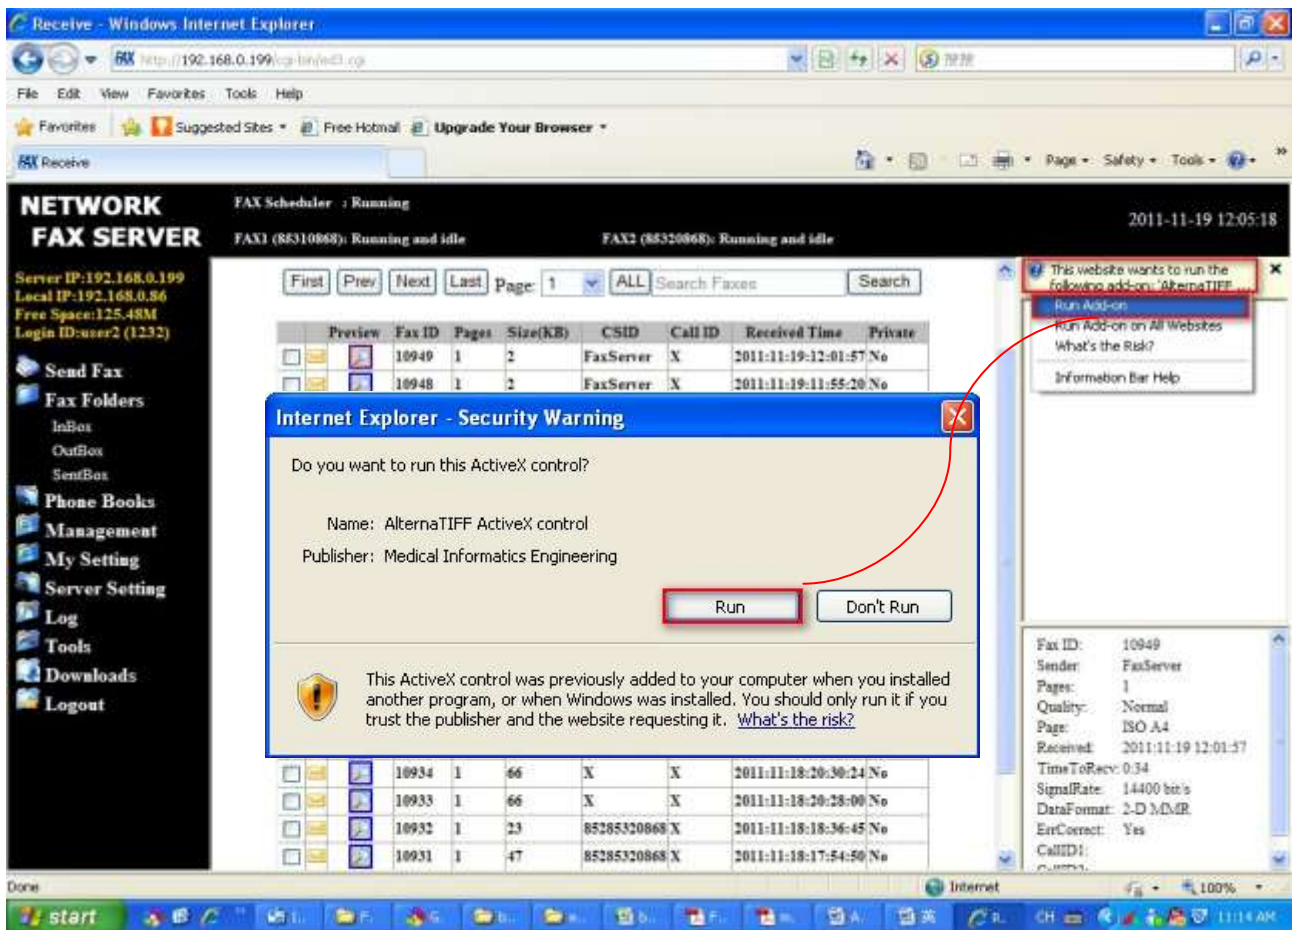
Receive - Windows Internet Explorer

http://192.168.0.199/cgi-bin/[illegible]

File Edit View Favorites Tools Help

Favorites Suggested Sites ▾ Free Hotmail Upgrade Your Browser ▾

Receive

Page ▾ Safety ▾ Tools ▾

NETWORK FAX SERVER

FAX Scheduler : Running

FAX1 (88310868): Running and idle

FAX2 (88320868): Running and idle

2011-11-19 12:05:18

Server IP:192.168.0.199
Local IP:192.168.0.86
Free Space:125.48M
Login ID:user2 (1232)

Send Fax
Fax Folders
InBox
OutBox
SentBox
Phone Books
Management
My Setting
Server Setting
Log
Tools
Downloads
Logout

First Prev Next Last Page: 1 ALL Search Faxes Search

| | | Preview | Fax ID | Pages | Size(KB) | CSID | Call ID | Received Time | Private |
|---|---|---|---|---|---|---|---|---|---|
| | | | 10949 | 1 | 2 | FaxServer | X | 2011:11:19:12:01:57 | No |
| | | | 10948 | 1 | 2 | FaxServer | X | 2011:11:19:11:55:20 | No |
| | | | 10934 | 1 | 66 | X | X | 2011:11:18:20:30:24 | No |
| | | | 10933 | 1 | 66 | X | X | 2011:11:18:20:28:00 | No |
| | | | 10932 | 1 | 23 | 85285320868 | X | 2011:11:18:18:36:45 | No |
| | | | 10931 | 1 | 47 | 85285320868 | X | 2011:11:18:17:54:50 | No |

Internet Explorer - Security Warning

Do you want to run this ActiveX control?

Name: AlternaTIFF ActiveX control

Publisher: Medical Informatics Engineering

Run Don't Run

This ActiveX control was previously added to your computer when you installed another program, or when Windows was installed. You should only run it if you trust the publisher and the website requesting it. What's the risk?

This website wants to run the following add-on: 'AlternaTIFF

Run Add-on
Run Add-on on All Websites
What's the Risk?
Information Bar Help

Fax ID: 10949
Sender: FaxServer
Pages: 1
Quality: Normal
Page: ISO A4
Received: 2011:11:19 12:01:57
TimeToRecv: 0:34
SignalRate: 14400 bit/s
DataFormat: 2-D MMR
ErrCorrect: Yes
CallID1:

Done Internet 100%

start CH 11:14 AM